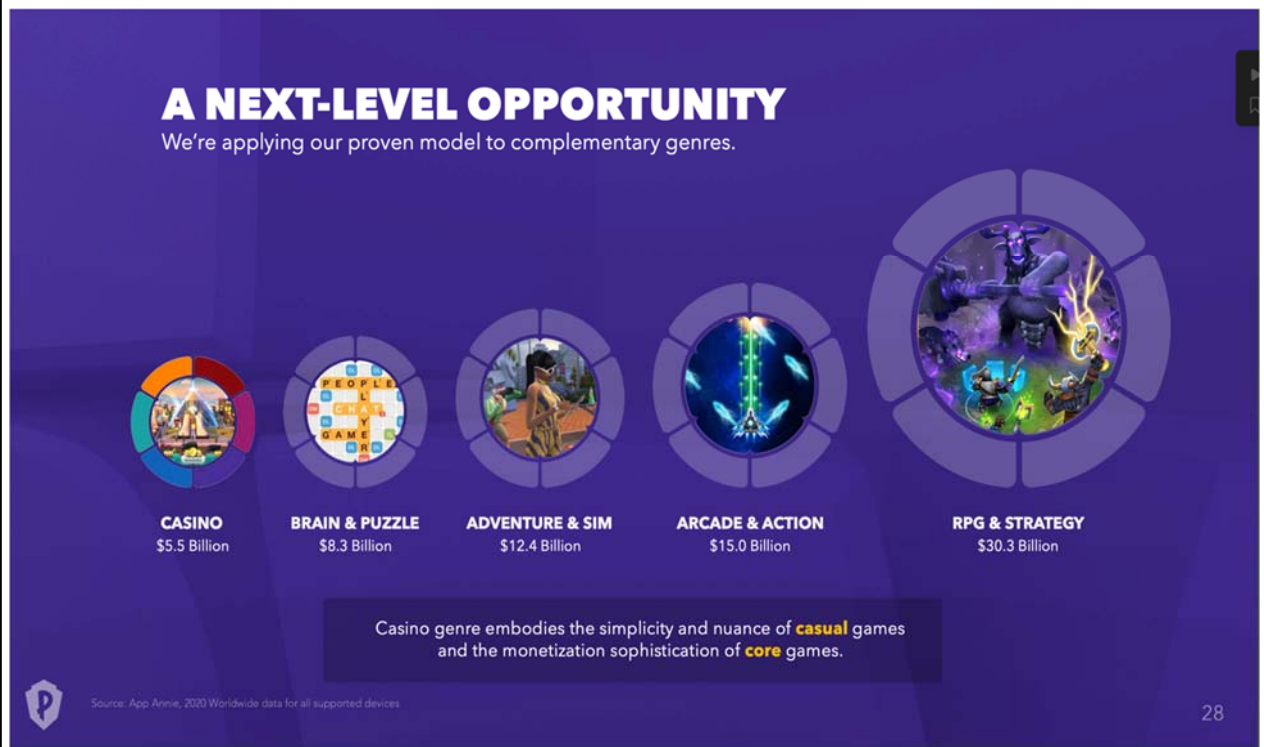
A NEXT-LEVEL OPPORTUNITY
We're applying our proven model to complementary genres.

PEOPLE
CHAT
GAME

CASINO
$5.5 Billion

BRAIN & PUZZLE
$8.3 Billion

ADVENTURE & SIM
$12.4 Billion

ARCADE & ACTION
$15.0 Billion

RPG & STRATEGY
$30.3 Billion

Casino genre embodies the simplicity and nuance of casual games and the monetization sophistication of core games.

Source: App Annie, 2020 Worldwide data for all supported devices

28